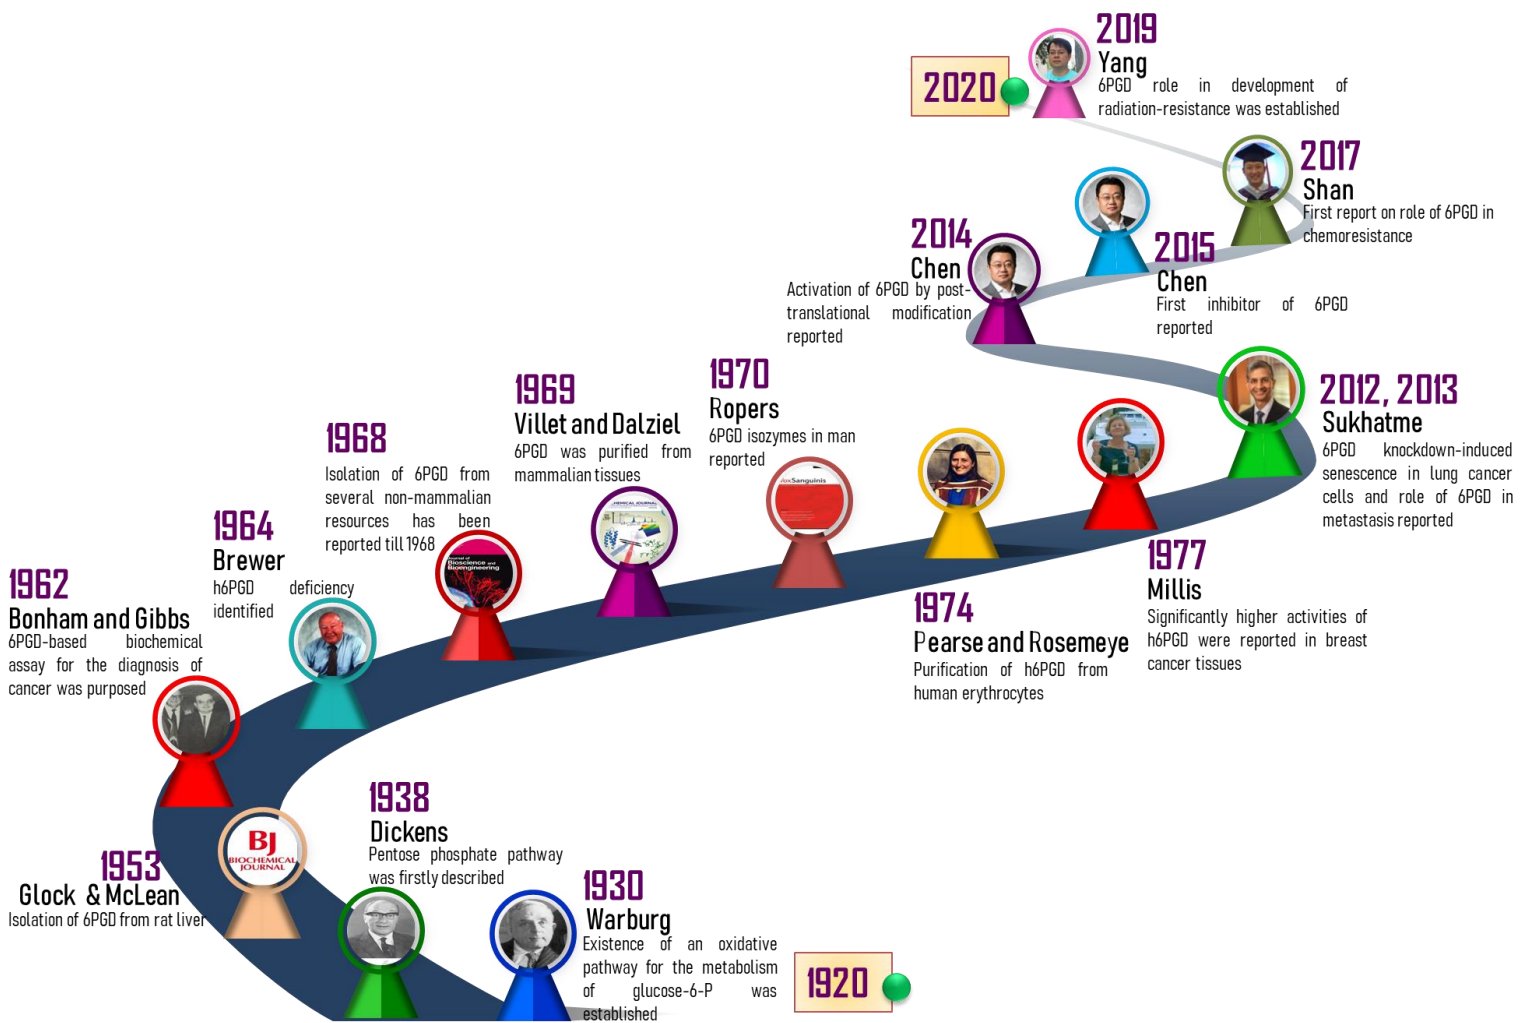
2020

2019
Yang
6PGD role in development of radiation-resistance was established

2017
Shan
First report on role of 6PGD in chemoresistance

2014
Chen
Activation of 6PGD by post-translational modification reported

2015
Chen
First inhibitor of 6PGD reported

2012, 2013
Sukhatme
6PGD knockdown-induced senescence in lung cancer cells and role of 6PGD in metastasis reported

1969
Villet and Dalziel
6PGD was purified from mammalian tissues

1970
Ropers
6PGD isozymes in man reported

1968
Isolation of 6PGD from several non-mammalian resources has been reported till 1968

1964
Brewer
h6PGD deficiency identified

1962
Bonham and Gibbs
6PGD-based biochemical assay for the diagnosis of cancer was purposed

1977
Millis
Significantly higher activities of h6PGD were reported in breast cancer tissues

1974
Pearse and Rosemeye
Purification of h6PGD from human erythrocytes

BJ
BIOCHEMICAL JOURNAL

1953
Glock & McLean
Isolation of 6PGD from rat liver

1938
Dickens
Pentose phosphate pathway was firstly described

1930
Warburg
Existence of an oxidative pathway for the metabolism of glucose-6-P was established

1920